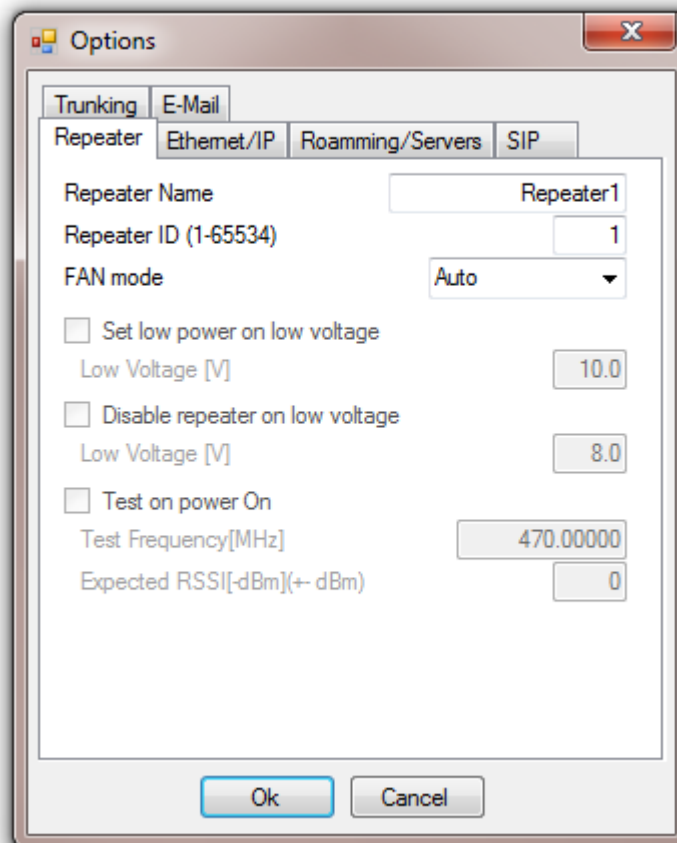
Options

Trunking E-Mail
Repeater Ethernet/IP Roamming/Servers SIP

Repeater Name Repeater1
Repeater ID (1-65534) 1
FAN mode Auto

Set low power on low voltage
Low Voltage [V] 10.0

Disable repeater on low voltage
Low Voltage [V] 8.0

Test on power On
Test Frequency[MHz] 470.00000
Expected RSSI[-dBm](+- dBm) 0

Ok Cancel